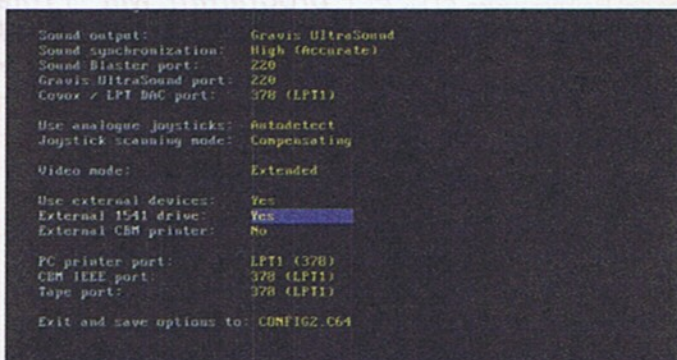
Sound output: Gravis UltraSound
Sound synchronization: High (Accurate)
Sound Blaster port: 220
Gravis UltraSound port: 220
Covox / LPT DAC port: 378 (LPT1)

Use analogue joysticks: Autodetect
Joystick scanning mode: Compensating

Video mode: Extended

Use external devices: Yes
External 1541 drive: Yes
External CBM printer: No

PC printer port: LPT1 (378)
CBM IEEE port: 378 (LPT1)
Tape port: 378 (LPT1)

Exit and save options to: CONFIGZ.C64